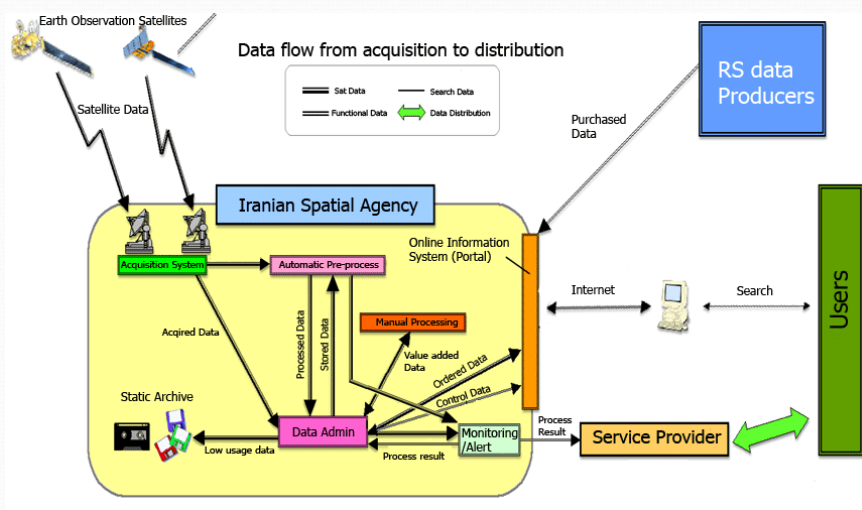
Earth Observation Satellites

Data flow from acquisition to distribution

Sat Data
Search Data
Functional Data
Data Distribution

RS data Producers

Satellite Data

Purchased Data

Iranian Spatial Agency

Online Information System (Portal)

Acquisition System
Automatic Pre-process

Internet
Search

Users

Acqired Data
Processed Data
Stored Data
Manual Processing
Value added Data
Ordered Data
Control Data

Static Archive

Data Admin
Monitoring /Alert
Process Result
Service Provider

Low usage data
Process result